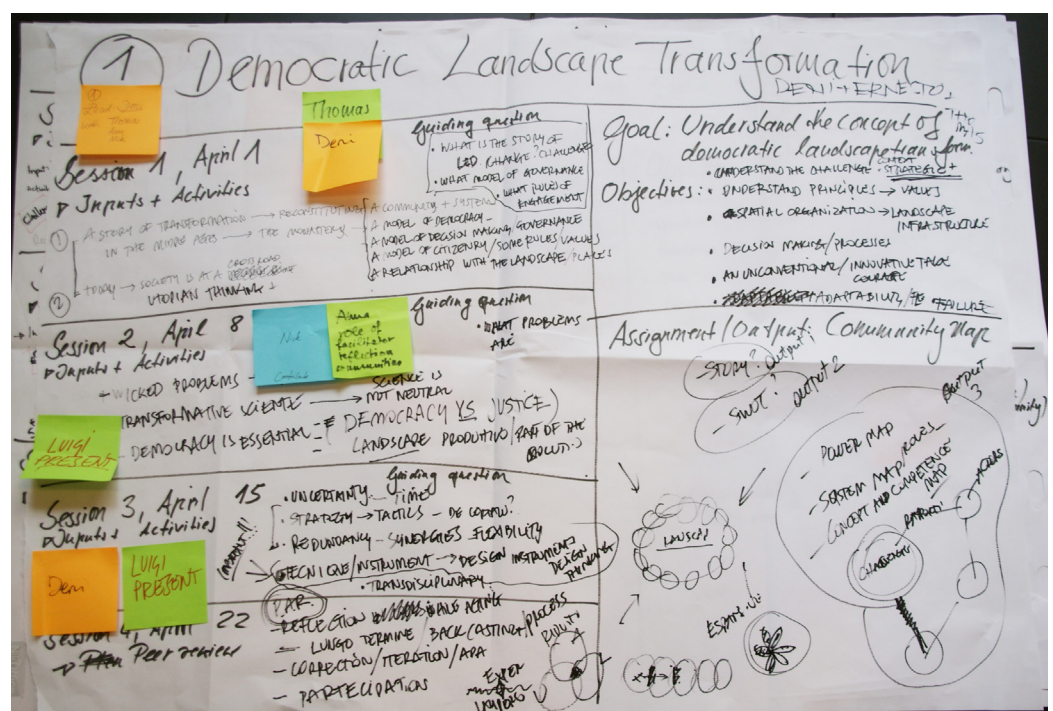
1 Democratic Landscape Transformation
DENI + ERNESTO

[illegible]

Thomas
Deni

Session 1, April 1
Inputs + Activities

Guiding question
• WHAT IS THE STORY OF LED CHANGE - CHALLENGE
• WHAT MODEL OF GOVERNANCE
• WHAT RULES OF ENGAGEMENT

① A STORY OF TRANSFORMATION IN THE ALPINE ALPS → RECONSTITUTING THE MOUNTAINS
A COMMUNITY + SYSTEMS
A MODEL OF DEMOCRACY
A MODEL OF DECISION MAKING GOVERNANCE
A MODEL OF CITIZENRY / SOME RULES VALUES
A RELATIONSHIP WITH THE LANDSCAPE PLACES

② THEORY → SOCIETY IS AT A CROSSROAD UTOPIAN THINKING

Goal: Understand the concept of democratic landscape transform.
Objectives:
• UNDERSTAND THE CHALLENGE - STRATEGIC +
• UNDERSTAND PRINCIPLES → VALUES
• SPATIAL ORGANIZATION → LANDSCAPE INFRASTRUCTURE
• DECISION MAKING / PROCESSES
• AN UNCONVENTIONAL / INNOVATIVE TAKE COURAGE
• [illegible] ADAPTABILITY / TO FAILURE

Session 2, April 8
Inputs + Activities
Nd
Alma
role of facilitator reflection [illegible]
Guiding question
• WHAT PROBLEMS ARE
- WICKED PROBLEMS
- TRANSFORMATIVE SCIENCE → SCIENCE IS NOT NEUTRAL
- DEMOCRACY IS ESSENTIAL ≠ DEMOCRACY VS JUSTICE
LANDSCAPE PRODUCTIVO / PART OF THE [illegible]
LUIGI PRESENT

Assignment / Output: Community Map
STORY? Output 1
SWOT? Output 2
Output 3
- POWER MAP
- SYSTEM MAP / ROLES
- CONCEPT AND COMPETENCE MAP
ACTORS
PARKED
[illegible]
LAUSCH
ESPAÑOL

Session 3, April 15
Inputs + Activities
Guiding question
• UNCERTAINTY - TIME
• STRATEGY → TACTICS - DE CONTROL?
• REDUNDANCY - SYNERGIES FLEXIBILITY
TECNIQUE / INSTRUMENT → DESIGN INSTRUMENT DESIGN THINKING
• TRANSDISCIPLINARY
Deni
LUIGI PRESENT

Session 4, April 22
Peer review
PAR
- REFLECTION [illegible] ACTING PROCESS
- LUNGO TERMINE BACK CASTING
- CORRECTION / ITERATION / APA
- PARTECIPATION
BUILT
EXIT